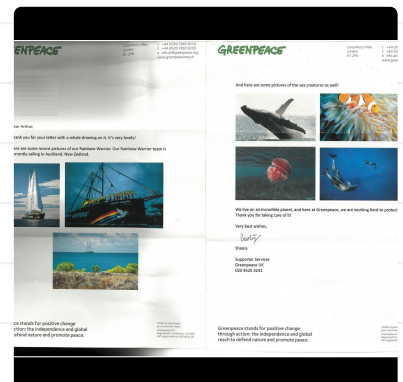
GREENPEACE

Canonbury Villas
London
N1 2PN

t +44 (0)20 7865 8100
f +44 (0)20 7865 8200
e info.uk@greenpeace.org
www.greenpeace.org.uk

ear Arthur,

hank you for your letter with a whale drawing on it. It's very lovely!

ere are some recent pictures of our Rainbow Warrior. Our Rainbow Warrior team is urrently sailing in Auckland, New Zealand.

ce stands for positive change
action: the independence and global
o defend nature and promote peace.

GREENPEACE

Canonbury Villas
London
N1 2PN

t +44 (0)
f +44 (0)
e info.uk
www.gree

And here are some pictures of the sea creatures as well!

We live on an incredible planet, and here at Greenpeace, we are working hard to protect it. Thank you for taking care of it!

Very best wishes,

Shanis

Shanis

Supporter Services
Greenpeace UK
020 4525 3241

Greenpeace stands for positive change
through action: the independence and global
reach to defend nature and promote peace.